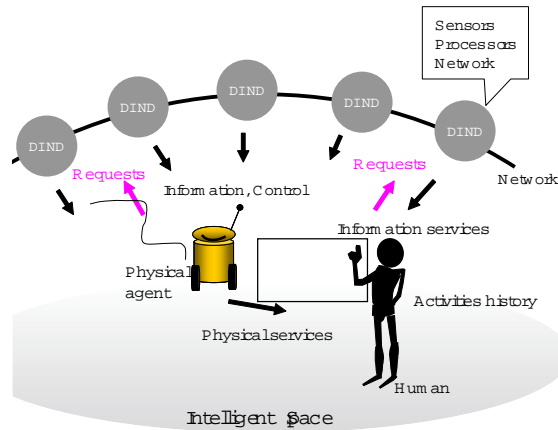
Sensors
Processors
Network

DIND
DIND
DIND
DIND
DIND

Network

Requests
Information,Control
Requests

Information services

Physical agent

Activities history

Physicalservices

Human

Intelligent Space